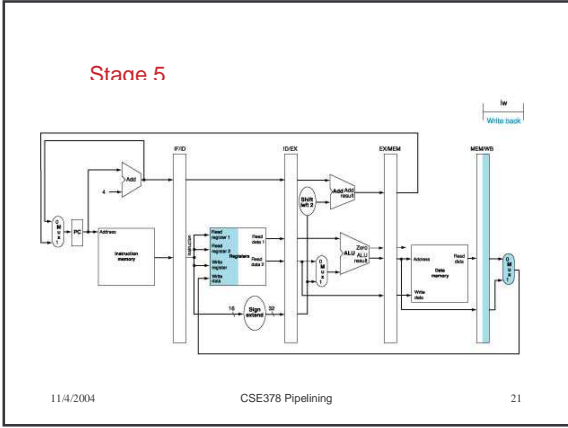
Stage 5

lw

Write back

IF/ID

ID/EX

EX/MEM

MEM/WB

Add

4

M
u
x

PC

Address

Instruction memory

Instruction

Read register 1

Read register 2

Write register

Write data

Registers

Read data 1

Read data 2

16

Sign extend

32

Shift left 2

Add Add result

M
u
x

Zero

ALU

ALU result

Address

Read data

Data memory

Write data

M
u
x

11/4/2004

CSE378 Pipelining

21